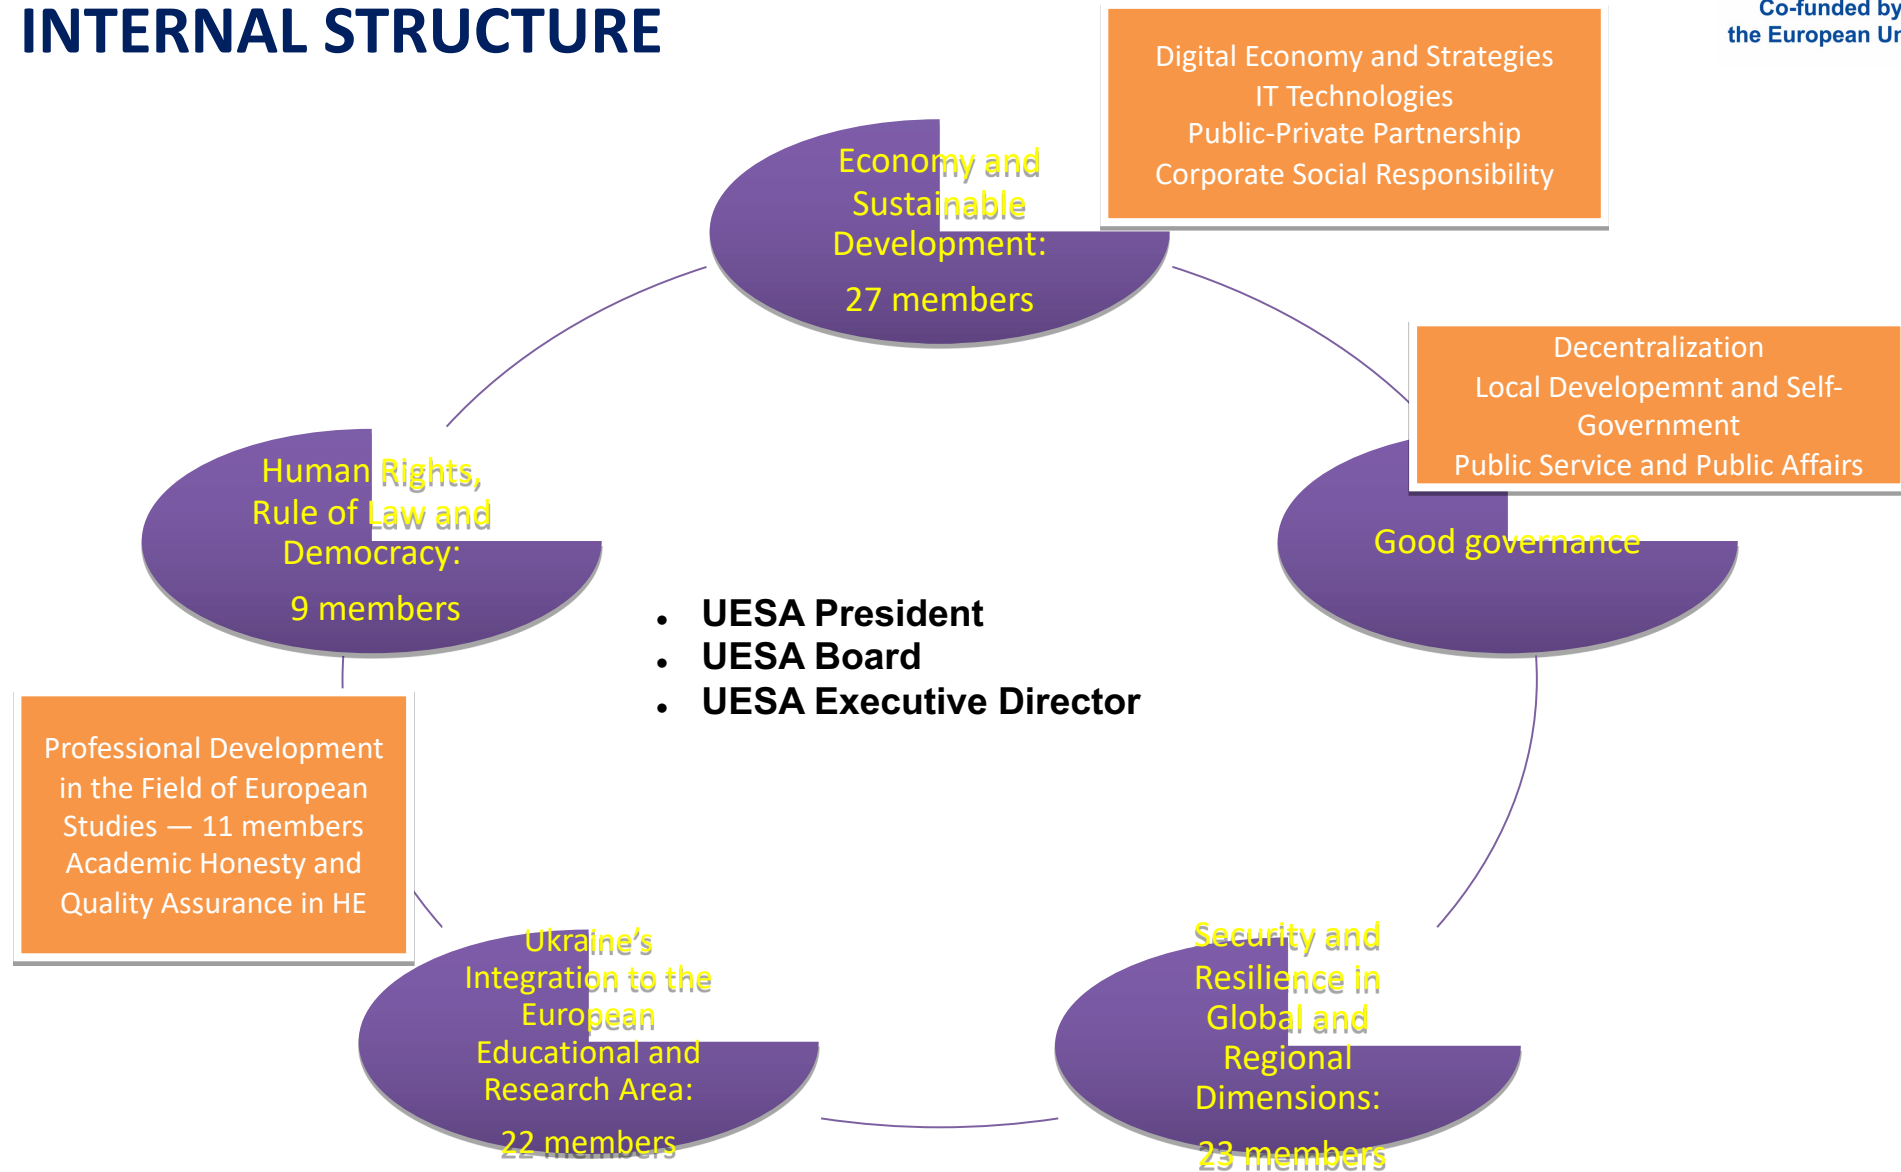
INTERNAL STRUCTURE

Co-funded by the European Un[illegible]

Digital Economy and Strategies
IT Technologies
Public-Private Partnership
Corporate Social Responsibility

Economy and Sustainable Development:
27 members

Decentralization
Local Developemnt and Self-Government
Public Service and Public Affairs

Good governance

Human Rights, Rule of Law and Democracy:
9 members

- UESA President
- UESA Board
- UESA Executive Director

Professional Development in the Field of European Studies — 11 members
Academic Honesty and Quality Assurance in HE

Ukraine's Integration to the European Educational and Research Area:
22 members

Security and Resilience in Global and Regional Dimensions:
23 members